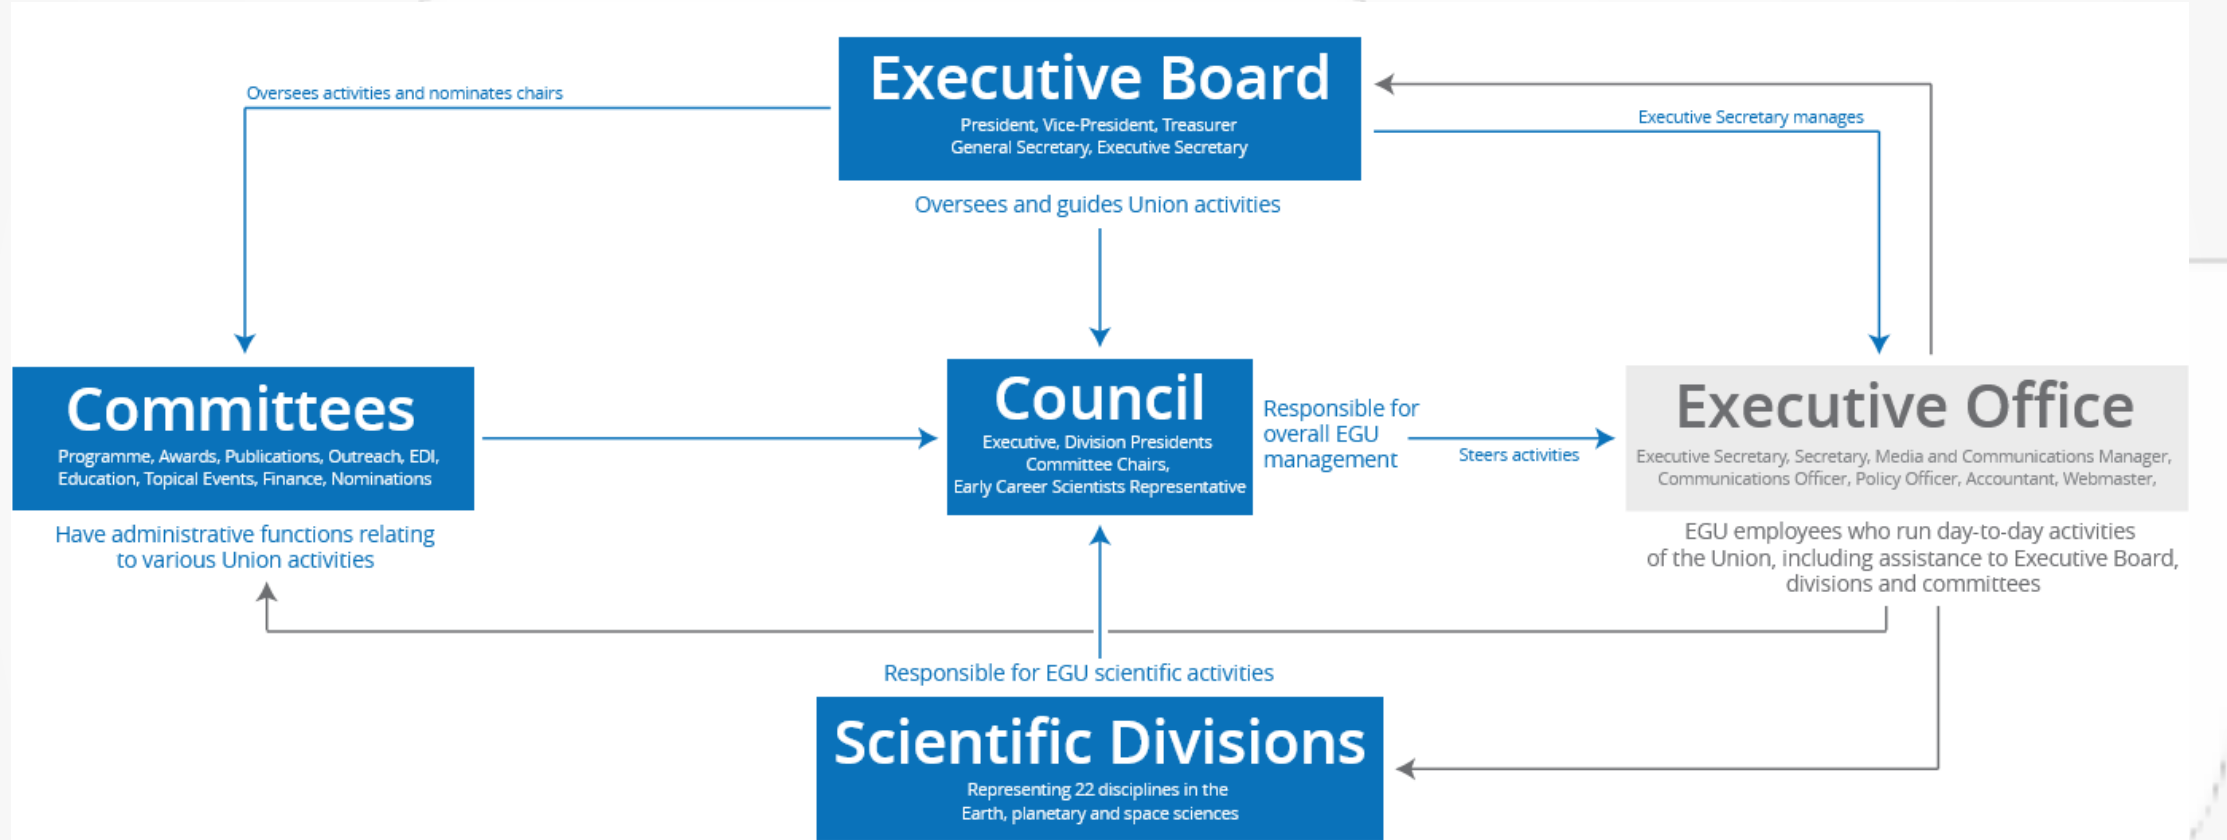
Executive Board
President, Vice-President, Treasurer
General Secretary, Executive Secretary

Oversees and guides Union activities

Oversees activities and nominates chairs

Executive Secretary manages

Committees
Programme, Awards, Publications, Outreach, EDI, Education, Topical Events, Finance, Nominations

Have administrative functions relating to various Union activities

Council
Executive, Division Presidents
Committee Chairs,
Early Career Scientists Representative

Responsible for overall EGU management

Steers activities

Executive Office
Executive Secretary, Secretary, Media and Communications Manager, Communications Officer, Policy Officer, Accountant, Webmaster,

EGU employees who run day-to-day activities of the Union, including assistance to Executive Board, divisions and committees

Responsible for EGU scientific activities

Scientific Divisions
Representing 22 disciplines in the Earth, planetary and space sciences